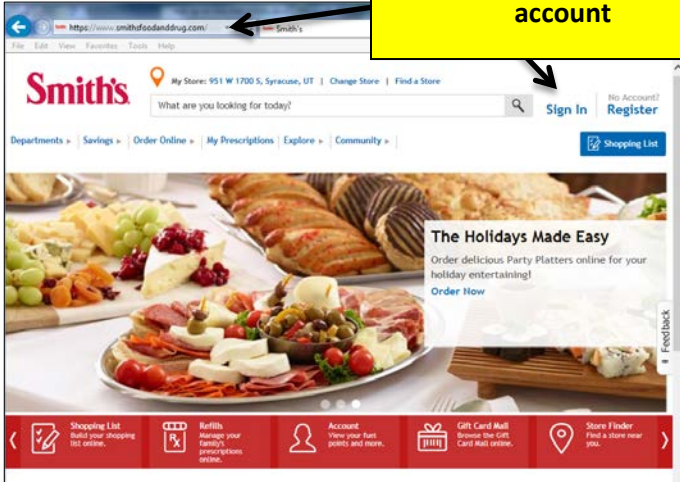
https://www.smithsfoodanddrug.com/

Smith's

account

File Edit View Favorites Tools Help

Smith's

My Store: 951 W 1700 S, Syracuse, UT | Change Store | Find a Store

What are you looking for today?

Sign In

No Account? Register

Departments ▸ | Savings ▸ | Order Online ▸ | My Prescriptions | Explore ▸ | Community ▸

Shopping List

The Holidays Made Easy

Order delicious Party Platters online for your holiday entertaining!

Order Now

Feedback

Shopping List
Build your shopping list online.

Refills
Manage your family's prescriptions online.

Account
View your fuel points and more.

Gift Card Mall
Browse the Gift Card Mall online.

Store Finder
Find a store near you.